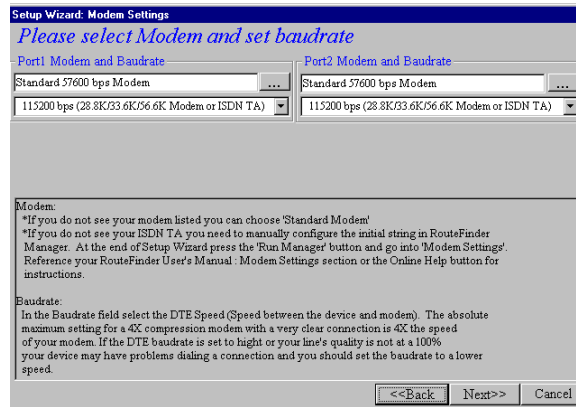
Setup Wizard: Modem Settings

Please select Modem and set baudrate

Port1 Modem and Baudrate

Standard 57600 bps Modem

...

115200 bps (28.8K/33.6K/56.6K Modem or ISDN TA)

Port2 Modem and Baudrate

Standard 57600 bps Modem

...

115200 bps (28.8K/33.6K/56.6K Modem or ISDN TA)

Modem:
*If you do not see your modem listed you can choose 'Standard Modem'
*If you do not see your ISDN TA you need to manually configure the initial string in RouteFinder Manager. At the end of Setup Wizard press the 'Run Manager' button and go into 'Modem Settings'. Reference your RouteFinder User's Manual : Modem Settings section or the Online Help button for instructions.

Baudrate:
In the Baudrate field select the DTE Speed (Speed between the device and modem). The absolute maximum setting for a 4X compression modem with a very clear connection is 4X the speed of your modem. If the DTE baudrate is set to hight or your line's quality is not at a 100% your device may have problems dialing a connection and you should set the baudrate to a lower speed.

<<Back

Next>>

Cancel